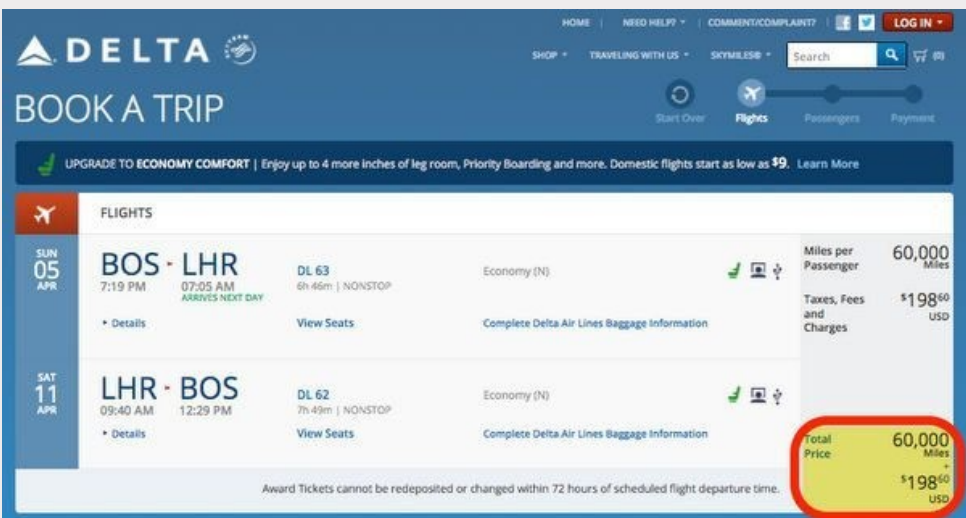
HOME | NEED HELP? | COMMENT/COMPLAINT? | LOG IN

DELTA

SHOP | TRAVELING WITH US | SKYMILES® | Search | (0)

BOOK A TRIP

Start Over | Flights | Passengers | Payment

UPGRADE TO ECONOMY COMFORT | Enjoy up to 4 more inches of leg room, Priority Boarding and more. Domestic flights start as low as $9. Learn More

FLIGHTS

SUN 05 APR

BOS - LHR
7:19 PM 07:05 AM ARRIVES NEXT DAY

DL 63
6h 46m | NONSTOP

Economy (N)

Details | View Seats | Complete Delta Air Lines Baggage Information

SAT 11 APR

LHR - BOS
09:40 AM 12:29 PM

DL 62
7h 49m | NONSTOP

Economy (N)

Details | View Seats | Complete Delta Air Lines Baggage Information

Miles per Passenger 60,000 Miles

Taxes, Fees and Charges $198^{60}$ USD

Total Price 60,000 Miles + $198^{60}$ USD

Award Tickets cannot be redeposited or changed within 72 hours of scheduled flight departure time.